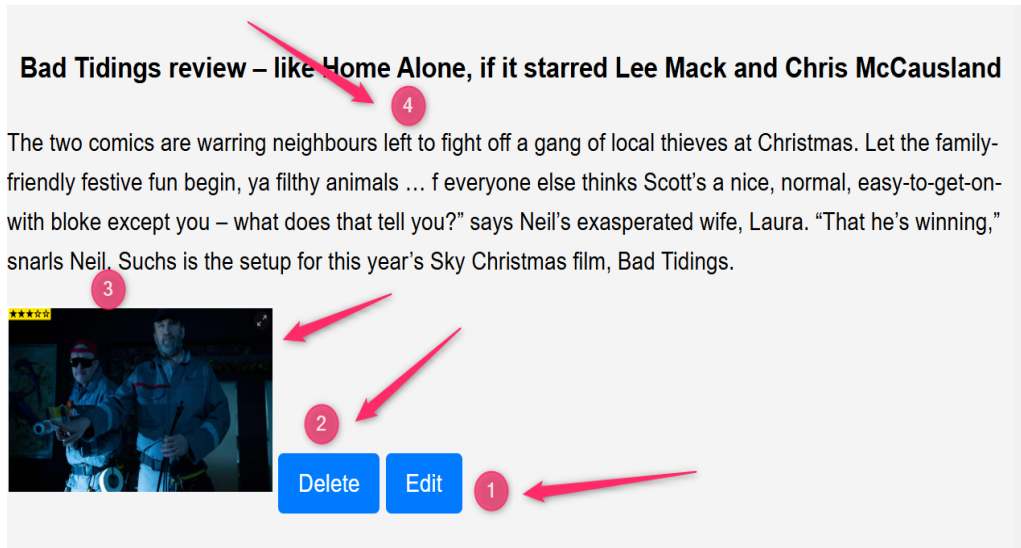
Bad Tidings review – like Home Alone, if it starred Lee Mack and Chris McCausland

4

The two comics are warring neighbours left to fight off a gang of local thieves at Christmas. Let the family-friendly festive fun begin, ya filthy animals … f everyone else thinks Scott's a nice, normal, easy-to-get-on-with bloke except you – what does that tell you?" says Neil's exasperated wife, Laura. "That he's winning," snarls Neil. Suchs is the setup for this year's Sky Christmas film, Bad Tidings.

3

2

Delete Edit

1